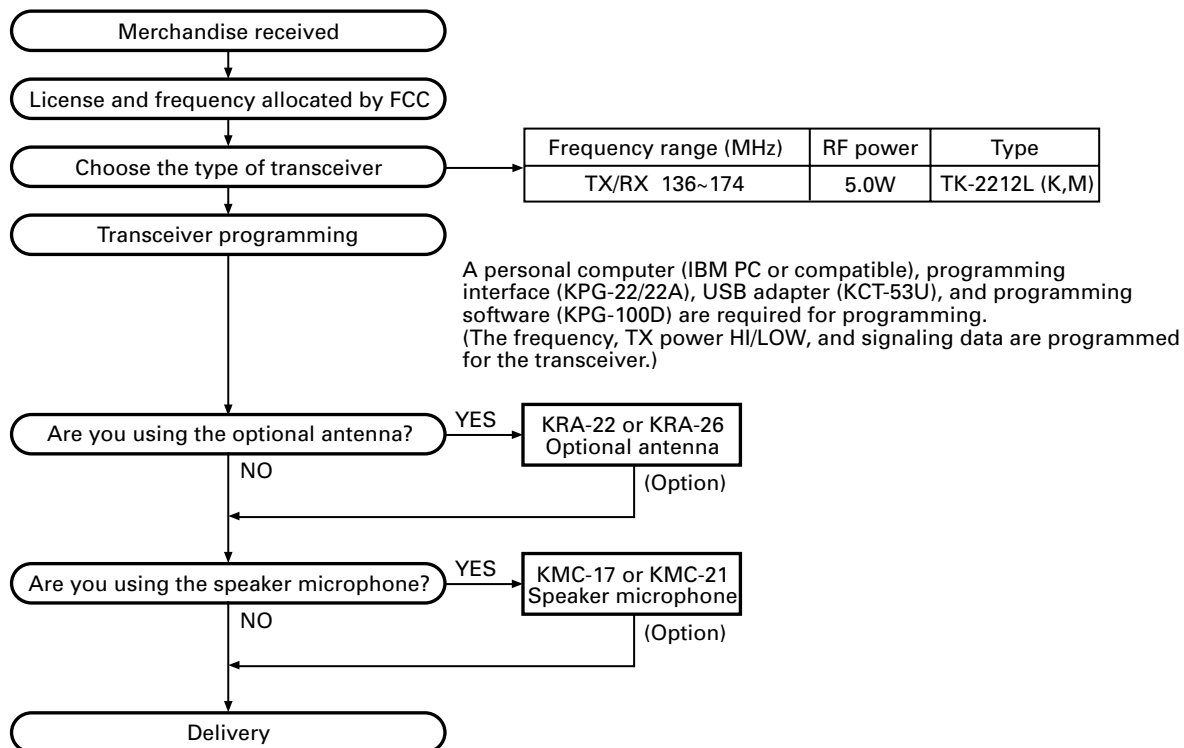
Merchandise received

License and frequency allocated by FCC

Choose the type of transceiver

| Frequency range (MHz) | RF power | Type |
|---|---|---|
| TX/RX 136~174 | 5.0W | TK-2212L (K,M) |

Transceiver programming

A personal computer (IBM PC or compatible), programming interface (KPG-22/22A), USB adapter (KCT-53U), and programming software (KPG-100D) are required for programming.
(The frequency, TX power HI/LOW, and signaling data are programmed for the transceiver.)

Are you using the optional antenna?

YES

KRA-22 or KRA-26
Optional antenna

NO

(Option)

Are you using the speaker microphone?

YES

KMC-17 or KMC-21
Speaker microphone

NO

(Option)

Delivery